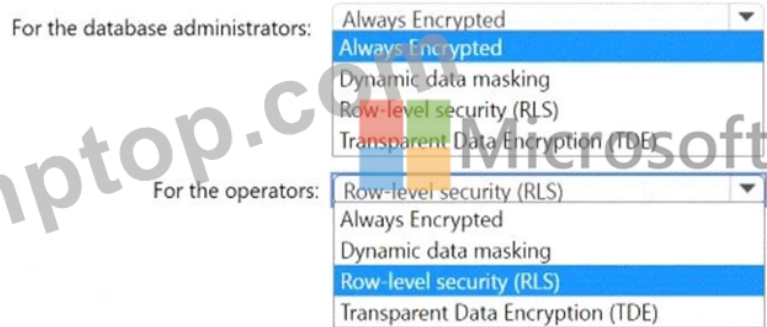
For the database administrators: Always Encrypted

Always Encrypted
Dynamic data masking
Row-level security (RLS)
Transparent Data Encryption (TDE)

For the operators: Row-level security (RLS)

Always Encrypted
Dynamic data masking
Row-level security (RLS)
Transparent Data Encryption (TDE)

ptop.com Microsoft